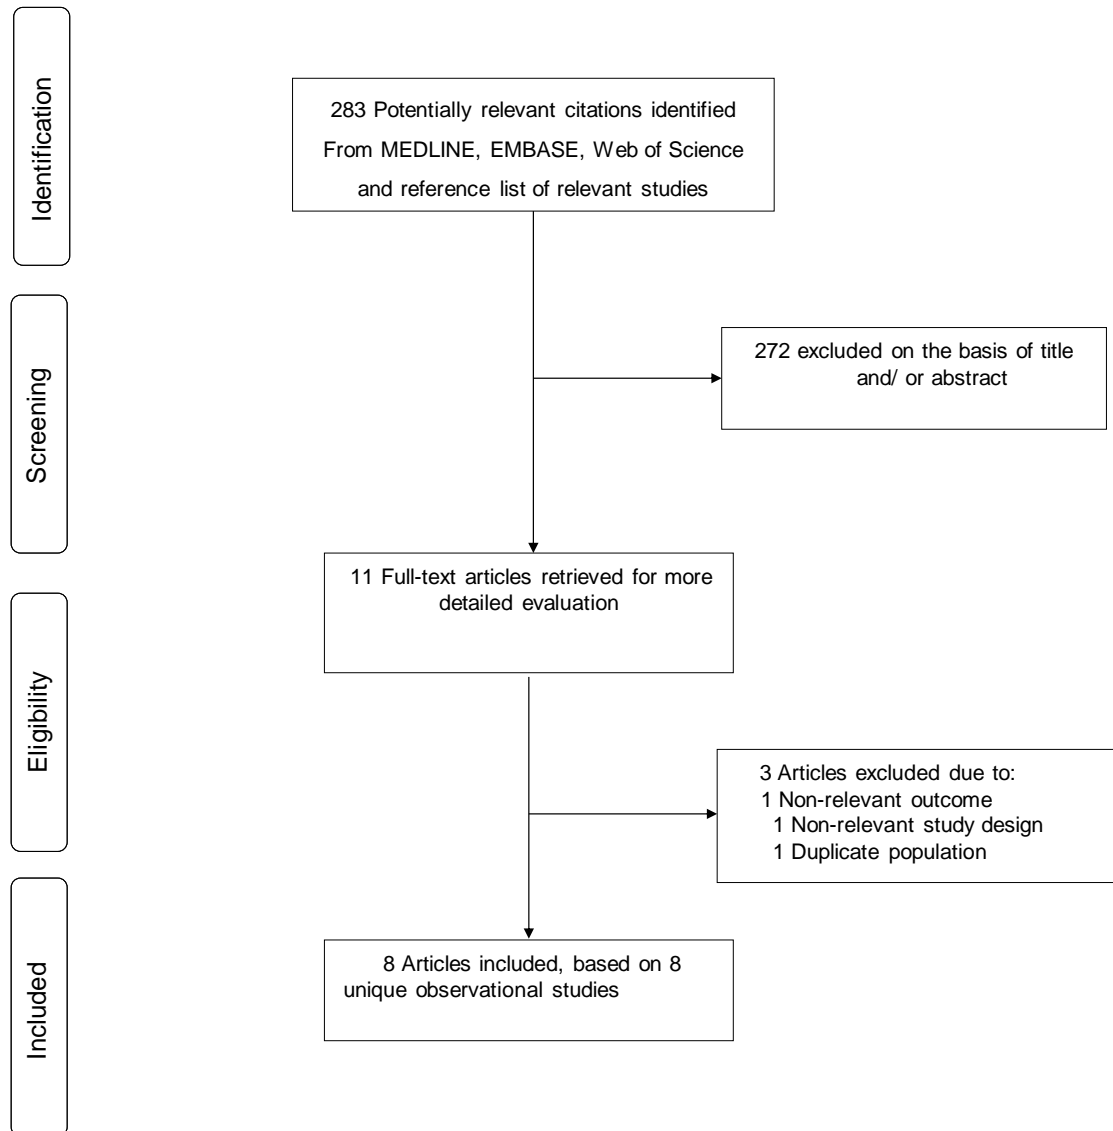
Identification

283 Potentially relevant citations identified From MEDLINE, EMBASE, Web of Science and reference list of relevant studies

Screening

272 excluded on the basis of title and/ or abstract

11 Full-text articles retrieved for more detailed evaluation

Eligibility

3 Articles excluded due to:
1 Non-relevant outcome
1 Non-relevant study design
1 Duplicate population

Included

8 Articles included, based on 8 unique observational studies